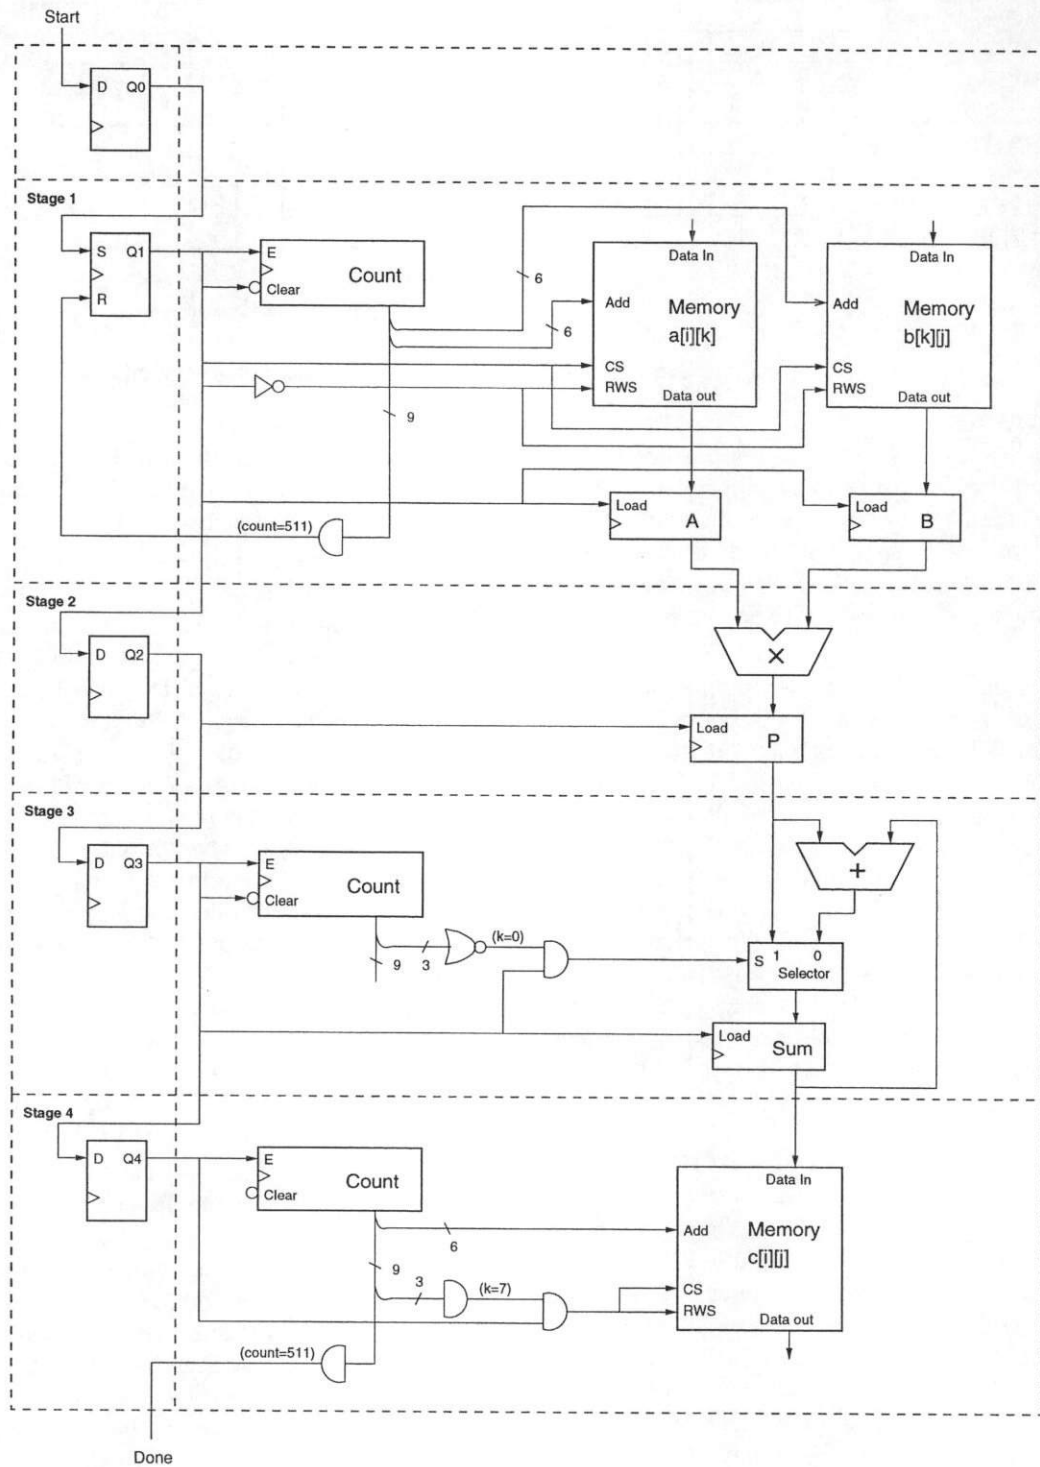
Start

D Q0

Stage 1

S Q1
R

E
Clear
Count

6
6
9

Data In
Add
Memory
a[i][k]
CS
RWS
Data out

Data In
Add
Memory
b[k][j]
CS
RWS
Data out

Load
A

Load
B

(count=511)

Stage 2

D Q2

×

Load
P

Stage 3

D Q3

E
Clear
Count

9
3
(k=0)

+

S 1 0
Selector

Load
Sum

Stage 4

D Q4

E
Clear
Count

6
9
3
(k=7)

Data In
Add
Memory
c[i][j]
CS
RWS
Data out

(count=511)

Done